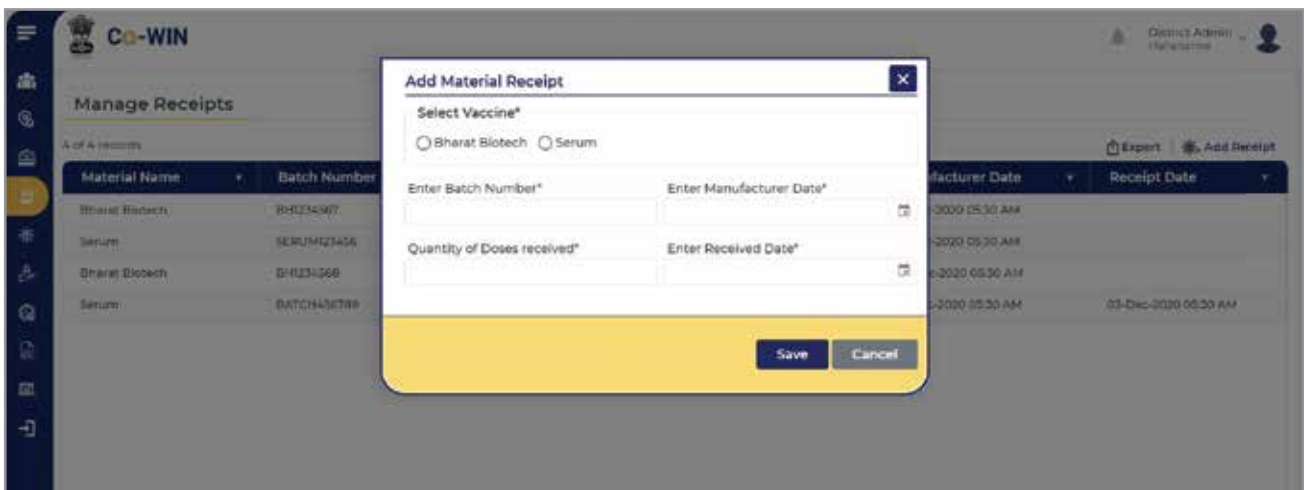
Co-WIN

District Admin
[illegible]

Manage Receipts

4 of 4 records

Export | Add Receipt

| Material Name | Batch Number | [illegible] | facturer Date | Receipt Date |
|---|---|---|---|---|
| Bharat Biotech | BH1234567 | | -2020 05:30 AM | |
| Serum | SERUM123456 | | -2020 05:30 AM | |
| Bharat Biotech | BH1234568 | | c-2020 05:30 AM | |
| Serum | BATCH456789 | | -2020 05:30 AM | 03-Dec-2020 05:30 AM |

Add Material Receipt

Select Vaccine*

Bharat Biotech Serum

Enter Batch Number*

Enter Manufacturer Date*

Quantity of Doses received*

Enter Received Date*

Save Cancel